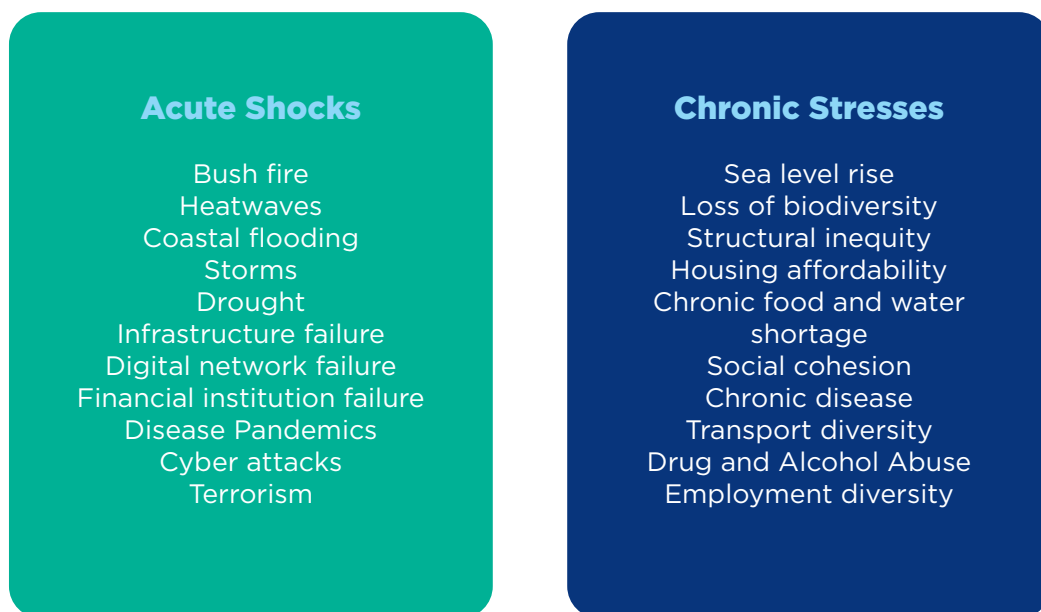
Acute Shocks

Bush fire
Heatwaves
Coastal flooding
Storms
Drought
Infrastructure failure
Digital network failure
Financial institution failure
Disease Pandemics
Cyber attacks
Terrorism

Chronic Stresses

Sea level rise
Loss of biodiversity
Structural inequity
Housing affordability
Chronic food and water shortage
Social cohesion
Chronic disease
Transport diversity
Drug and Alcohol Abuse
Employment diversity